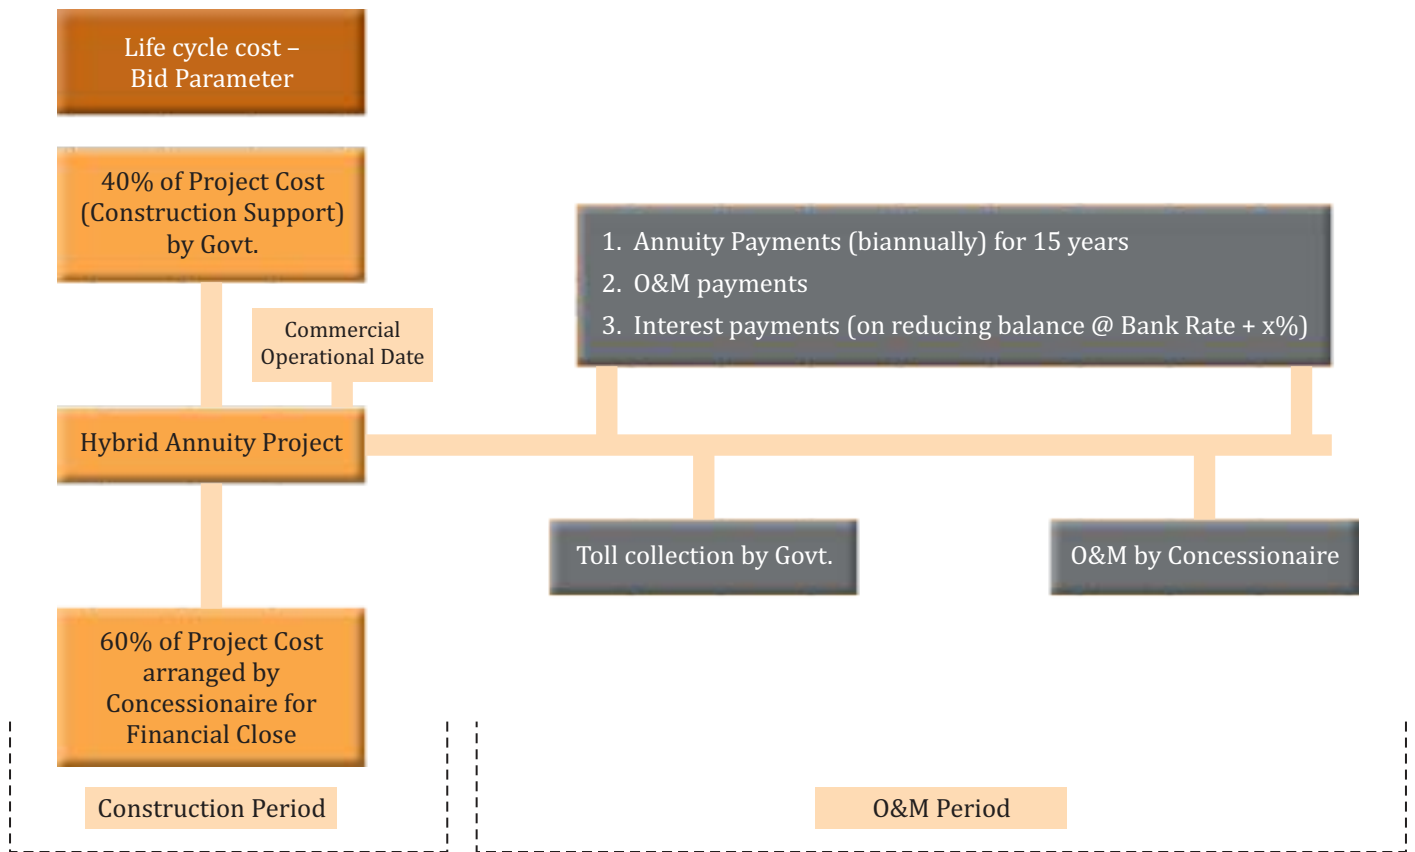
Life cycle cost – Bid Parameter

40% of Project Cost (Construction Support) by Govt.

Commercial Operational Date

1. Annuity Payments (biannually) for 15 years
2. O&M payments
3. Interest payments (on reducing balance @ Bank Rate + x%)

Hybrid Annuity Project

Toll collection by Govt.

O&M by Concessionaire

60% of Project Cost arranged by Concessionaire for Financial Close

Construction Period

O&M Period